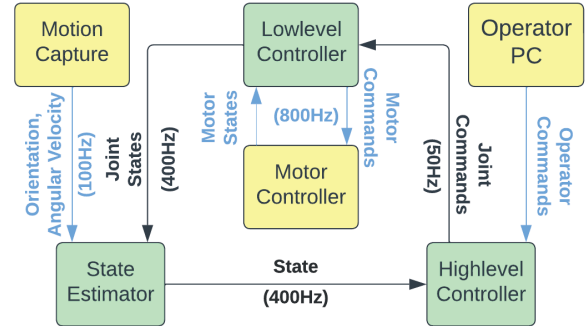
Motion Capture

Lowlevel Controller

Operator PC

Orientation, Angular Velocity (100Hz)

Joint States (400Hz)

Motor States

(800Hz)

Motor Commands

Joint Commands (50Hz)

Operator Commands

Motor Controller

State Estimator

State (400Hz)

Highlevel Controller